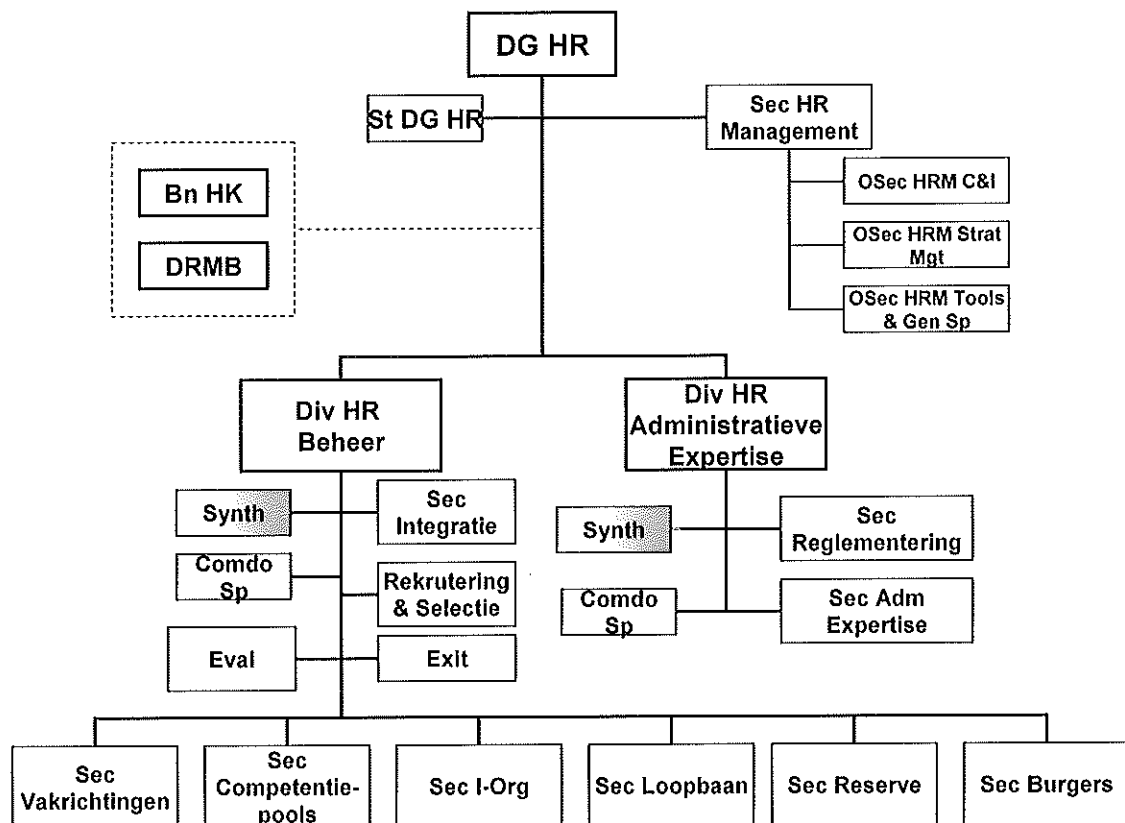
DG HR

St DG HR

Sec HR Management

OSec HRM C&I

OSec HRM Strat Mgt

OSec HRM Tools & Gen Sp

Bn HK

DRMB

Div HR Beheer

Synth

Sec Integratie

Comdo Sp

Rekrutering & Selectie

Eval

Exit

Div HR Administratieve Expertise

Synth

Sec Reglementering

Comdo Sp

Sec Adm Expertise

Sec Vakrichtingen

Sec Competentiepools

Sec I-Org

Sec Loopbaan

Sec Reserve

Sec Burgers